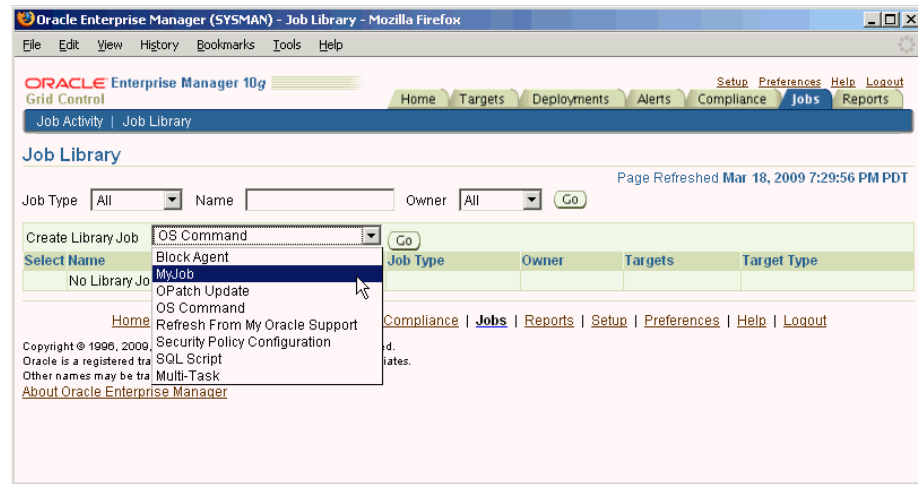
Oracle Enterprise Manager (SYSMAN) - Job Library - Mozilla Firefox

File Edit View History Bookmarks Tools Help

ORACLE Enterprise Manager 10g
Grid Control

Setup Preferences Help Logout

Home Targets Deployments Alerts Compliance Jobs Reports

Job Activity | Job Library

Job Library

Page Refreshed Mar 18, 2009 7:29:56 PM PDT

Job Type All Name Owner All Go

Create Library Job OS Command Go

| Select Name | Job Type | Owner | Targets | Target Type |
|---|---|---|---|---|
| No Library Jo | | | | |

Block Agent
MyJob
OPatch Update
OS Command
Refresh From My Oracle Support
Security Policy Configuration
SQL Script
Multi-Task

Home | Compliance | Jobs | Reports | Setup | Preferences | Help | Logout

Copyright © 1996, 2009, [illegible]d.
Oracle is a registered tra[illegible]iates.
Other names may be tra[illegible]
About Oracle Enterprise Manager